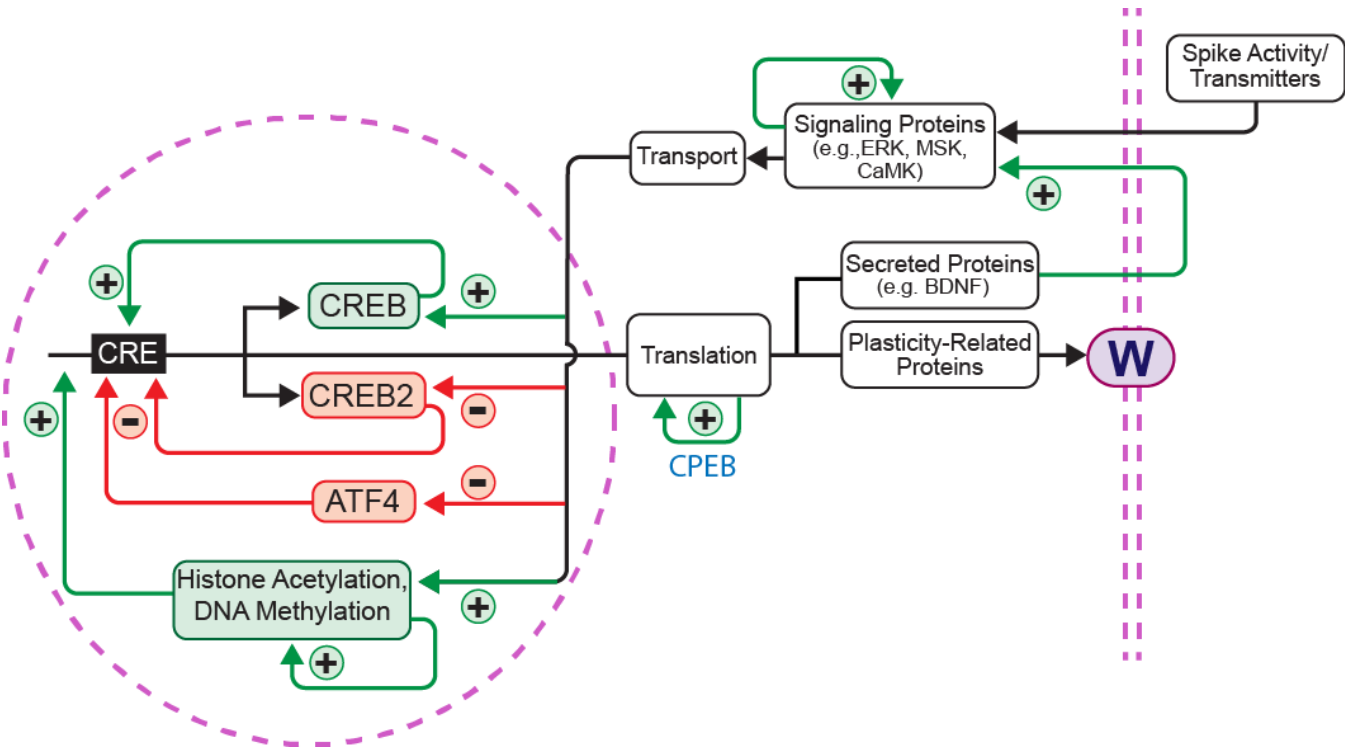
Spike Activity/ Transmitters

Signaling Proteins (e.g.,ERK, MSK, CaMK)

+

Transport

+

+

CREB

+

CRE

CREB2

-

-

ATF4

-

+

Histone Acetylation, DNA Methylation

+

+

Secreted Proteins (e.g. BDNF)

Translation

Plasticity-Related Proteins

W

+

CPEB